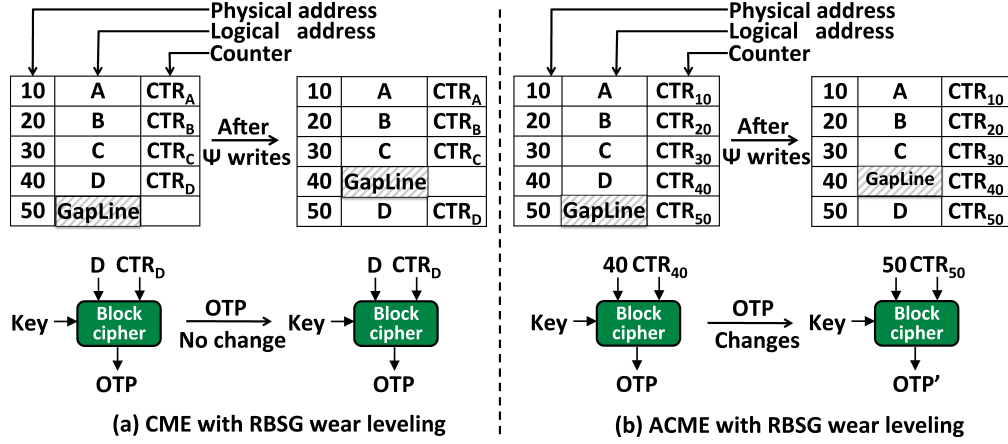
Physical address
Logical address
Counter

| 10 | A | $CTR_A$ |
|---|---|---|
| 20 | B | $CTR_B$ |
| 30 | C | $CTR_C$ |
| 40 | D | $CTR_D$ |
| 50 | GapLine | |

After
Ψ writes

| 10 | A | $CTR_A$ |
|---|---|---|
| 20 | B | $CTR_B$ |
| 30 | C | $CTR_C$ |
| 40 | GapLine | |
| 50 | D | $CTR_D$ |

D $CTR_D$
Key
Block cipher
OTP
OTP
No change
D $CTR_D$
Key
Block cipher
OTP

(a) CME with RBSG wear leveling

Physical address
Logical address
Counter

| 10 | A | $CTR_{10}$ |
|---|---|---|
| 20 | B | $CTR_{20}$ |
| 30 | C | $CTR_{30}$ |
| 40 | D | $CTR_{40}$ |
| 50 | GapLine | $CTR_{50}$ |

After
Ψ writes

| 10 | A | $CTR_{10}$ |
|---|---|---|
| 20 | B | $CTR_{20}$ |
| 30 | C | $CTR_{30}$ |
| 40 | GapLine | $CTR_{40}$ |
| 50 | D | $CTR_{50}$ |

40 $CTR_{40}$
Key
Block cipher
OTP
OTP
Changes
50 $CTR_{50}$
Key
Block cipher
OTP'

(b) ACME with RBSG wear leveling